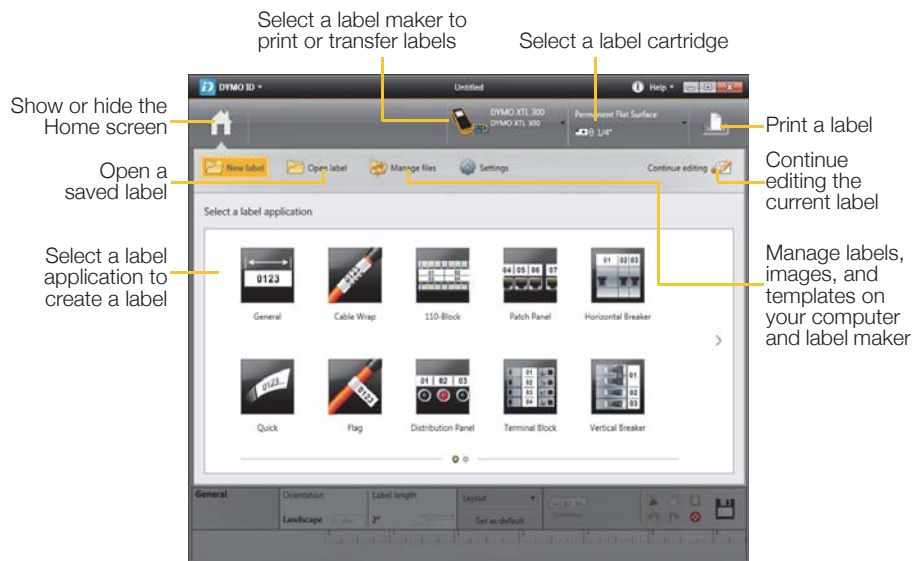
Select a label maker to print or transfer labels

Select a label cartridge

DYMO ID

Untitled

Help

Show or hide the Home screen

DYMO XTL 300
DYMO XTL 300

Permanent Flat Surface
1/4"

Print a label

Open a saved label

New label

Open label

Manage files

Settings

Continue editing

Continue editing the current label

Select a label application

Select a label application to create a label

0123

General

Cable Wrap

110-Block

04 05 06 07

Patch Panel

01 02 03

Horizontal Breaker

Manage labels, images, and templates on your computer and label maker

Quick

Flag

01 02 03

Distribution Panel

Terminal Block

Vertical Breaker

General

Orientation

Landscape

Label length

2"

Layout

Set as default